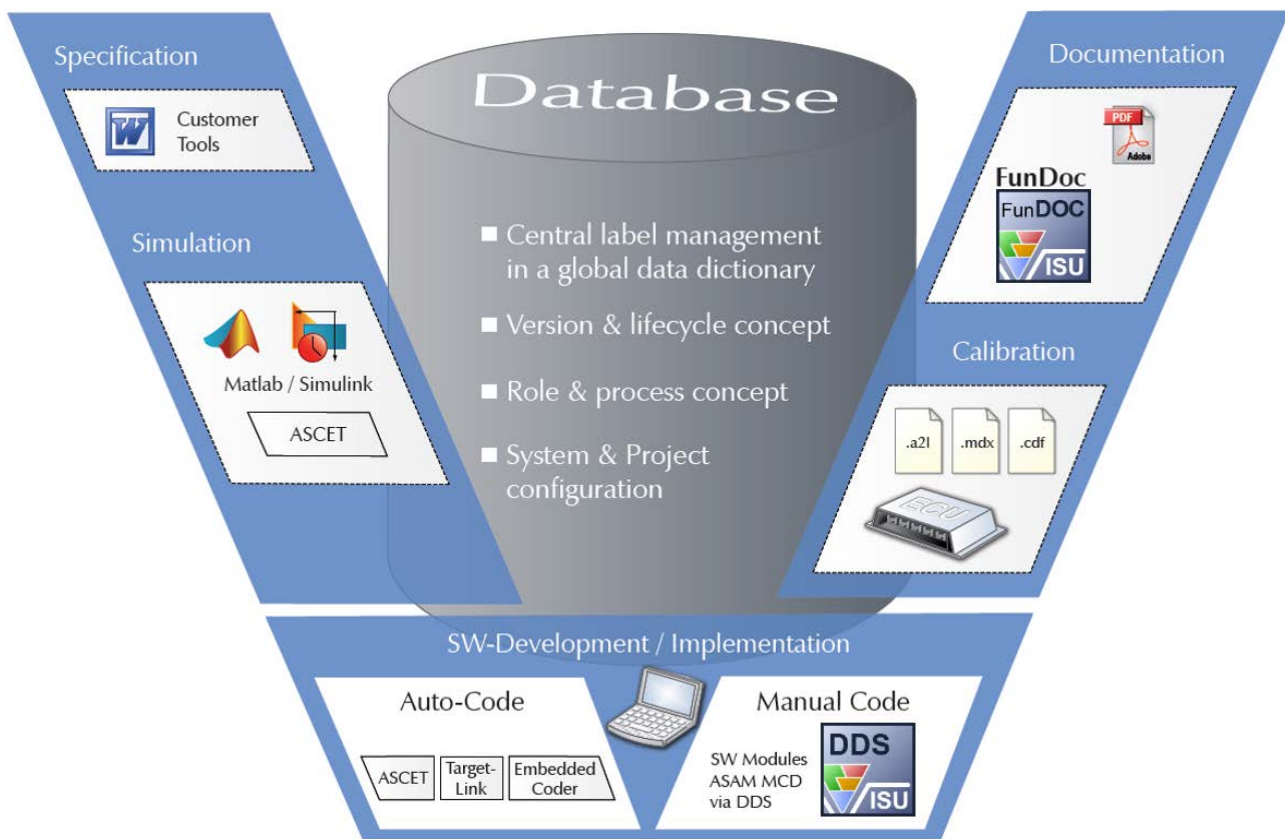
Specification

Customer Tools

Simulation

Matlab / Simulink

ASCET

Database

■ Central label management in a global data dictionary

■ Version & lifecycle concept

■ Role & process concept

■ System & Project configuration

Documentation

PDF

Adobe

FunDoc

FunDOC

ISU

Calibration

.a2l

.mdx

.cdf

ECU

SW-Development / Implementation

Auto-Code

ASCET

Target-Link

Embedded Coder

Manual Code

SW Modules ASAM MCD via DDS

DDS

ISU